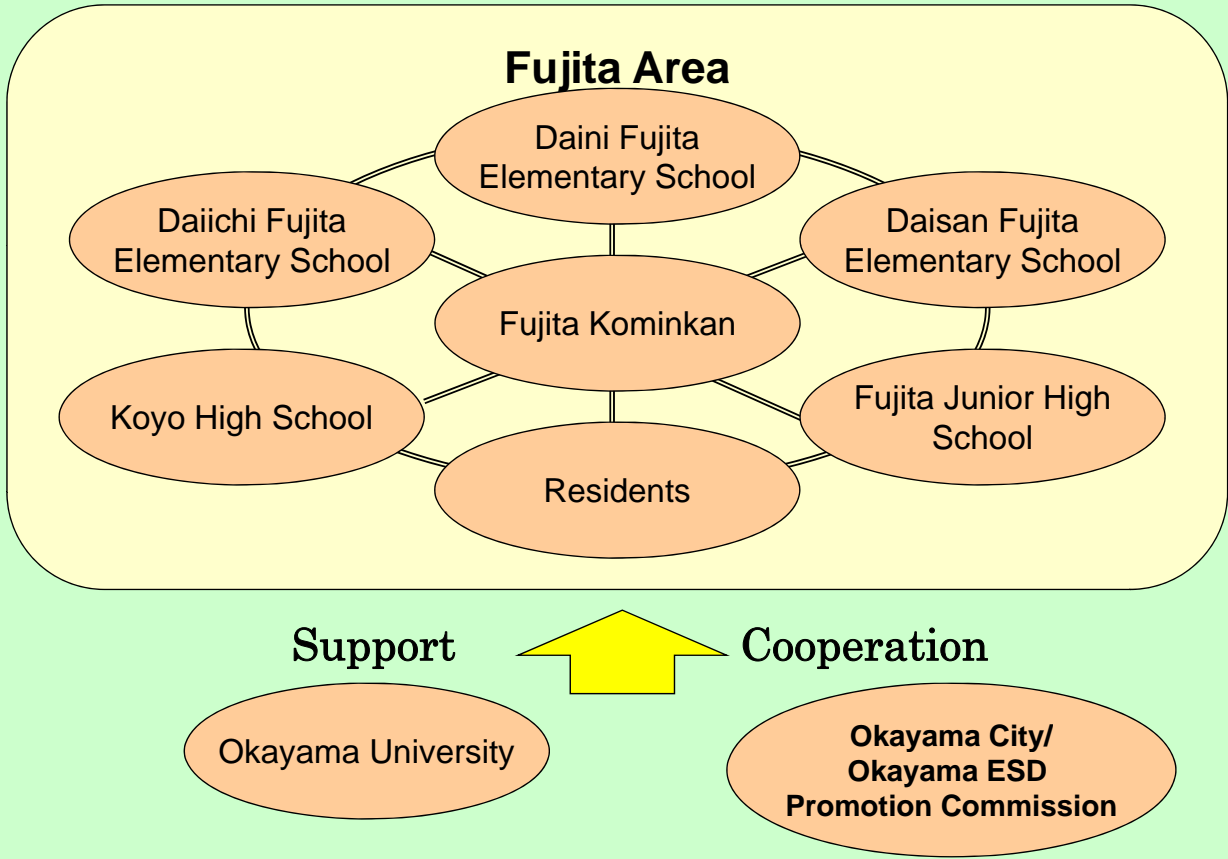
Fujita Area

Daini Fujita Elementary School

Daiichi Fujita Elementary School

Daisan Fujita Elementary School

Fujita Kominkan

Koyo High School

Fujita Junior High School

Residents

Support

Cooperation

Okayama University

Okayama City/ Okayama ESD Promotion Commission